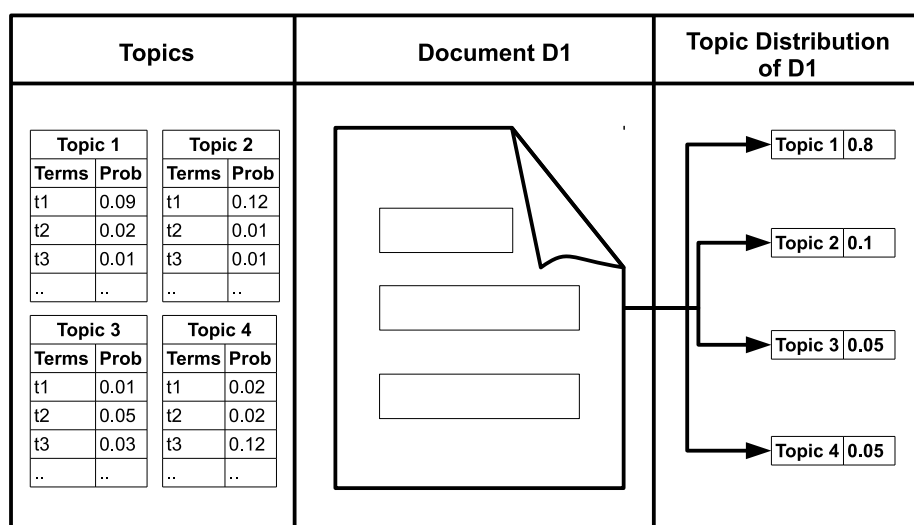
Topics

Document D1

Topic Distribution of D1

| Topic 1 | |
|---|---|
| Terms | Prob |
| t1 | 0.09 |
| t2 | 0.02 |
| t3 | 0.01 |
| .. | .. |

| Topic 2 | |
|---|---|
| Terms | Prob |
| t1 | 0.12 |
| t2 | 0.01 |
| t3 | 0.01 |
| .. | .. |

| Topic 3 | |
|---|---|
| Terms | Prob |
| t1 | 0.01 |
| t2 | 0.05 |
| t3 | 0.03 |
| .. | .. |

| Topic 4 | |
|---|---|
| Terms | Prob |
| t1 | 0.02 |
| t2 | 0.02 |
| t3 | 0.12 |
| .. | .. |

| Topic 1 | 0.8 |
|---|---|

| Topic 2 | 0.1 |
|---|---|

| Topic 3 | 0.05 |
|---|---|

| Topic 4 | 0.05 |
|---|---|